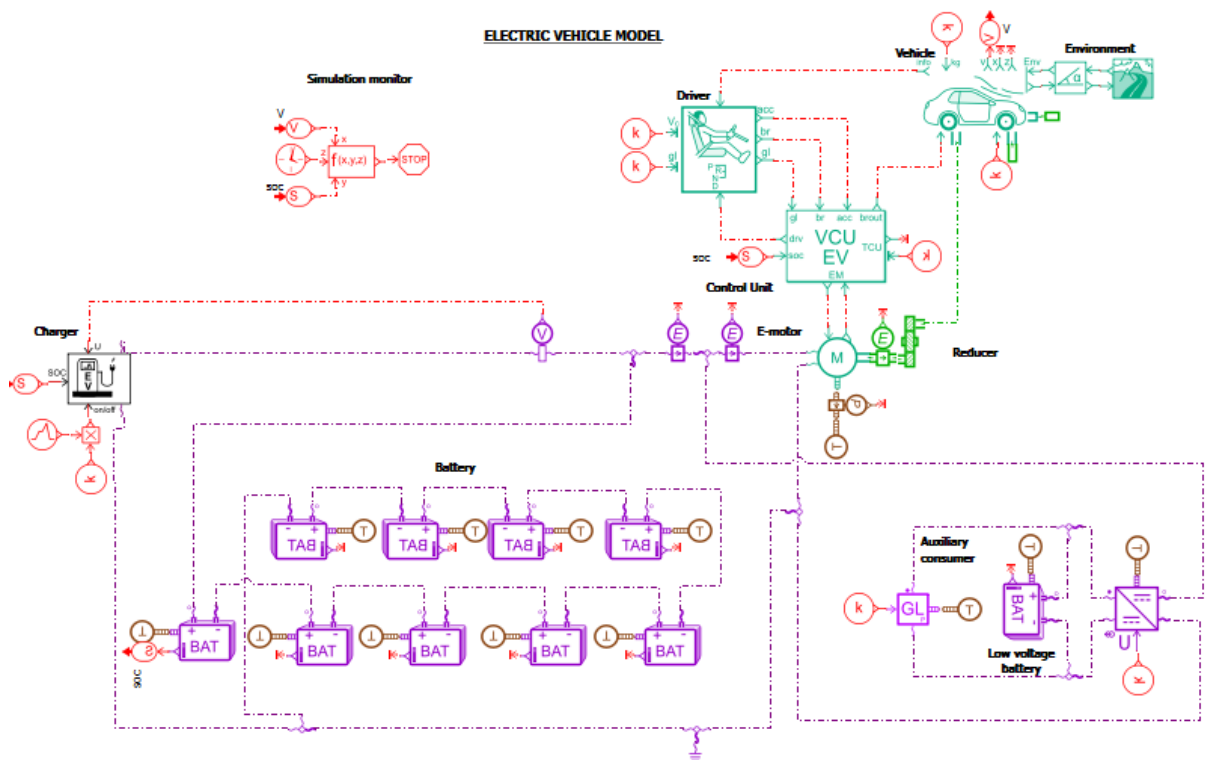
ELECTRIC VEHICLE MODEL

Simulation monitor

V
V
x
z
f(x,y,z)
STOP
y
soc
S

Driver
k
V
k
gl
acc
br
gl
P
R
N
D

Vehicle
info
kg
V
Environment
Env
α

VCU
EV
gl
br
acc
brout
drv
soc
TCU
EM
soc
S
k

Control Unit

Charger
U
SOC
EV
on/off
S
k

V
E
E
E-motor
M
E
Reducer
P
T

Battery
T
TAB
T
TAB
T
TAB
T
TAB
T
BAT
S
soc
T
BAT
T
BAT
T
BAT
T
BAT

Auxiliary consumer
k
GL
T
T
BAT
Low voltage battery
T
U
k